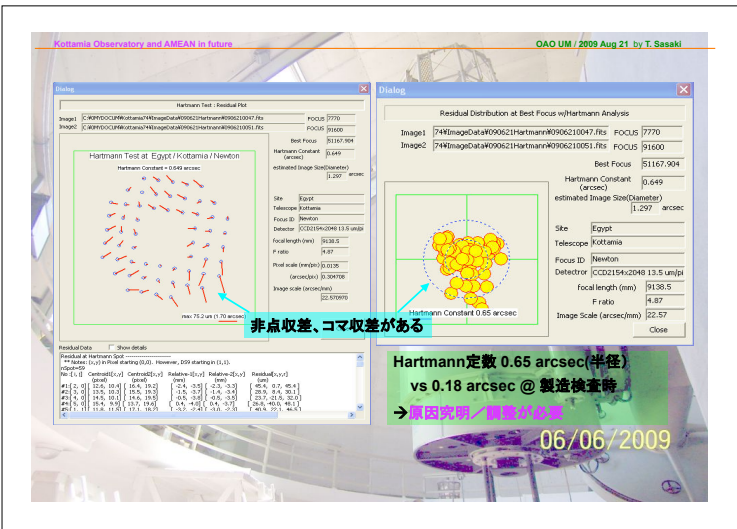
Kottamia Observatory and AMEAN in future

OAO UM / 2009 Aug 21 by T. Sasaki

Dialog

Hartmann Test : Residual Plot

Image1 C:¥MM¥DOC1¥M¥Kottamia74¥ImageData¥090621Hartmann¥0906210047.fits FOCUS 7770

Image2 C:¥MM¥DOC1¥M¥Kottamia74¥ImageData¥090621Hartmann¥0906210051.fits FOCUS 91600

Best Focus 51167.904

Hartmann Test at Egypt / Kottamia / Newton

Hartmann Constant = 0.649 arcsec

Hartmann Constant (arcsec) 0.649

estimated Image Size(Diameter) 1.297 arcsec

Site Egypt

Telescope Kottamia

Focus ID Newton

Detector CCD2154x2048 13.5 um/pi

focal length (mm) 9138.5

F ratio 4.87

Pixel scale (mm/pix) 0.0135

(arcsec/pix) 0.304708

Image scale (arcsec/mm) 22.570970

max 75.2 um (1.70 arcsec)

Residual Data Show details

Residual at Hartmann Spot
** Notes: (x,y) in Pixel starting (0,0). However, DS9 starting in (1,1).
nSpot=59
No [i, j] Centroid1[x,y] Centroid2[x,y] Relative-1[x,y] Relative-2[x,y] Residual[x,y]
(pixel) (pixel) (mm) (mm) (um)
#1[ 2, 0] [ 12.6, 10.4] [ 16.4, 19.2] [ -2.4, -3.5] [ -2.3, -3.3] [ 45.4, 0.7, 45.4]
#2[ 3, 0] [ 13.5, 10.3] [ 15.5, 19.5] [ -1.5, -3.7] [ -1.4, -3.4] [ 29.5, 8.4, 30.1]
#3[ 4, 0] [ 14.5, 10.1] [ 14.6, 19.5] [ -0.5, -3.6] [ -0.5, -3.5] [ 23.7, -21.3, 32.0]
#4[ 5, 0] [ 15.4, 9.9] [ 13.7, 19.6] [ 0.4, -4.0] [ 0.4, -3.7] [ 26.0, 40.0, 45.1]
#5[ 1, 1] [ 11.6, 11.5] [ 17.1, 18.2] [ -3.2, -2.4] [ -3.0, -2.3] [ 40.9, 22.1, 46.5]

Dialog

Residual Distribution at Best Focus w/Hartmann Analysis

Image1 74¥ImageData¥090621Hartmann¥0906210047.fits FOCUS 7770

Image2 74¥ImageData¥090621Hartmann¥0906210051.fits FOCUS 91600

Best Focus 51167.904

Hartmann Constant (arcsec) 0.649

estimated Image Size(Diameter) 1.297 arcsec

Site Egypt

Telescope Kottamia

Focus ID Newton

Detector CCD2154x2048 13.5 um/pi

focal length (mm) 9138.5

F ratio 4.87

Image Scale (arcsec/mm) 22.57

Hartmann Constant 0.65 arcsec

Close

非点収差、コマ収差がある

Hartmann定数 0.65 arcsec(半径)
vs 0.18 arcsec @ 製造検査時
→原因究明／調整が必要

06/06/2009